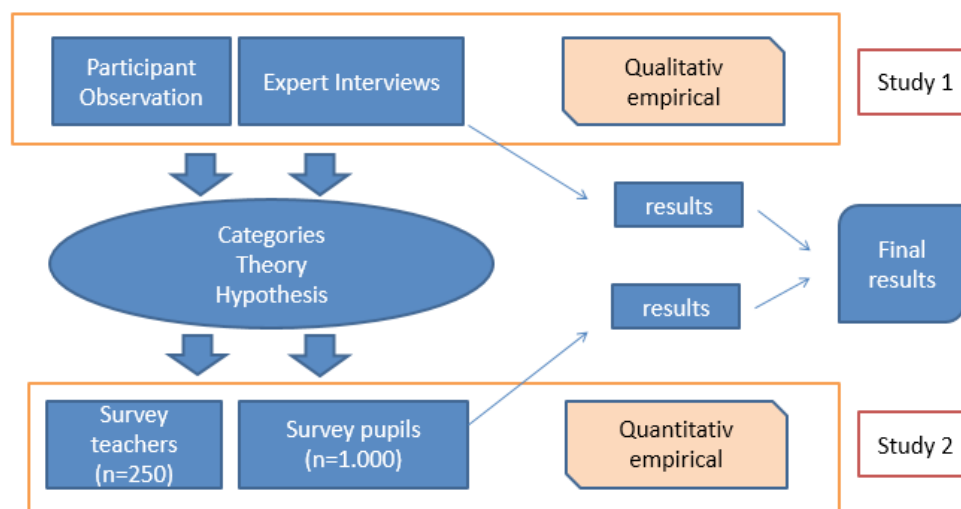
Participant Observation

Expert Interviews

Qualitativ empirical

Study 1

results

Categories
Theory
Hypothesis

Final results

results

Survey teachers (n=250)

Survey pupils (n=1.000)

Quantitativ empirical

Study 2